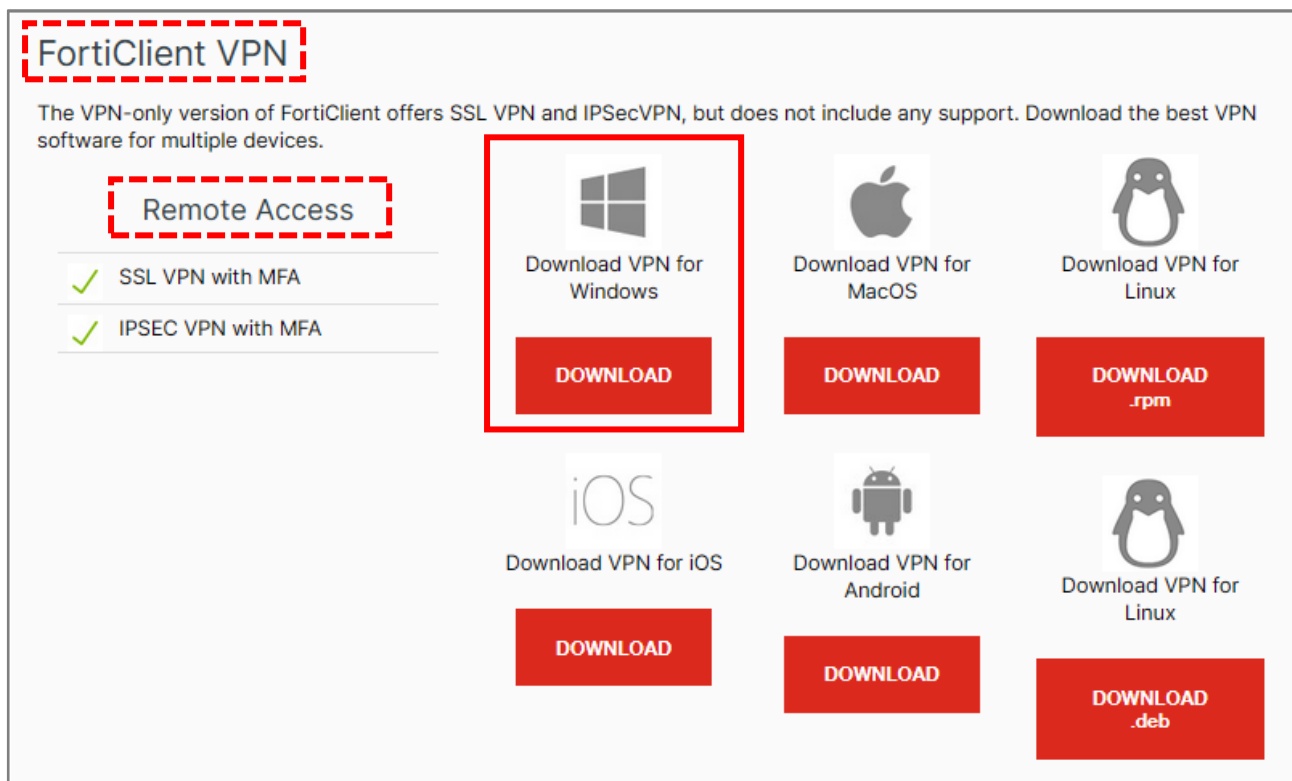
FortiClient VPN

The VPN-only version of FortiClient offers SSL VPN and IPSecVPN, but does not include any support. Download the best VPN software for multiple devices.

Remote Access

SSL VPN with MFA

IPSEC VPN with MFA

Download VPN for Windows

DOWNLOAD

Download VPN for MacOS

DOWNLOAD

Download VPN for Linux

DOWNLOAD .rpm

iOS

Download VPN for iOS

DOWNLOAD

Download VPN for Android

DOWNLOAD

Download VPN for Linux

DOWNLOAD .deb